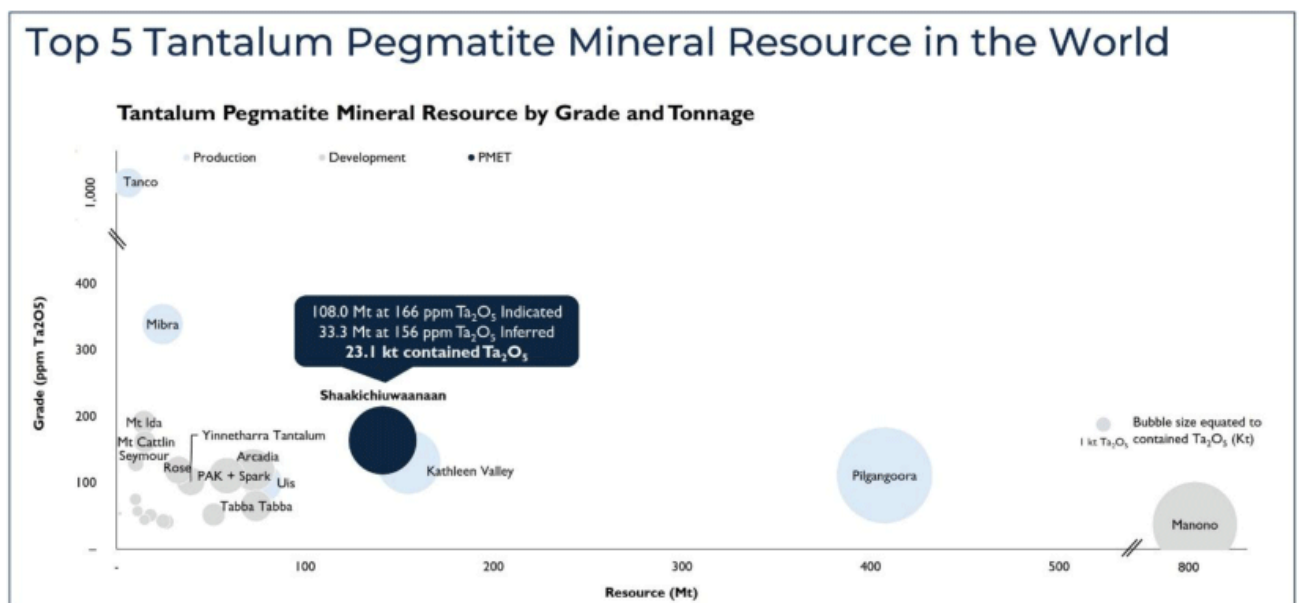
Top 5 Tantalum Pegmatite Mineral Resource in the World

Tantalum Pegmatite Mineral Resource by Grade and Tonnage

Production Development PMET

Grade (ppm Ta2O5)

1,000

400

300

200

100

Tanco

Mibra

Mt Ida

Mt Cattlin

Seymour

Rose

Yinnetharra Tantalum

Arcadia

PAK + Spark

Uis

Tabba Tabba

108.0 Mt at 166 ppm $Ta_2O_5$ Indicated
33.3 Mt at 156 ppm $Ta_2O_5$ Inferred
23.1 kt contained $Ta_2O_5$

Shaakichiuwaanaan

Kathleen Valley

Pilgangoora

Manono

Bubble size equated to contained $Ta_2O_5$ (Kt)

1 kt $Ta_2O_5$

-

100

200

300

400

500

800

Resource (Mt)